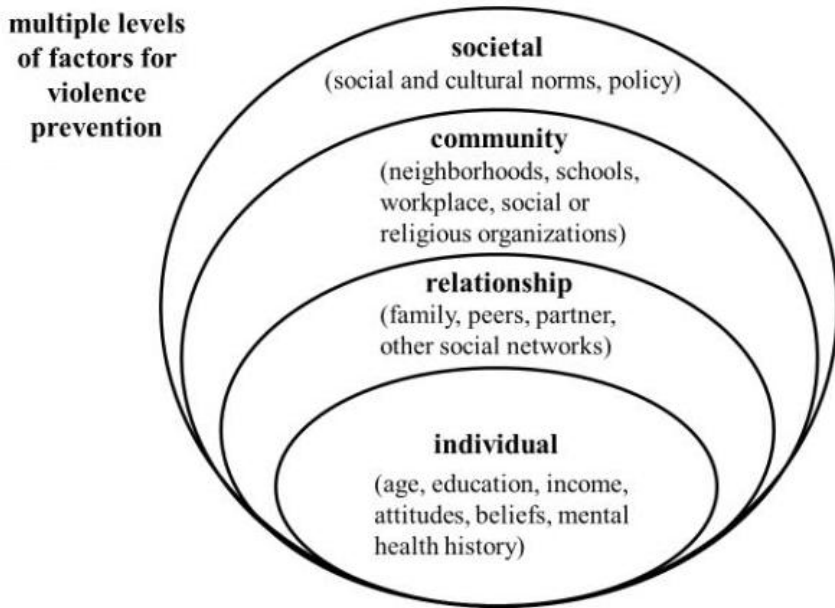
multiple levels of factors for violence prevention

societal
(social and cultural norms, policy)

community
(neighborhoods, schools, workplace, social or religious organizations)

relationship
(family, peers, partner, other social networks)

individual
(age, education, income, attitudes, beliefs, mental health history)